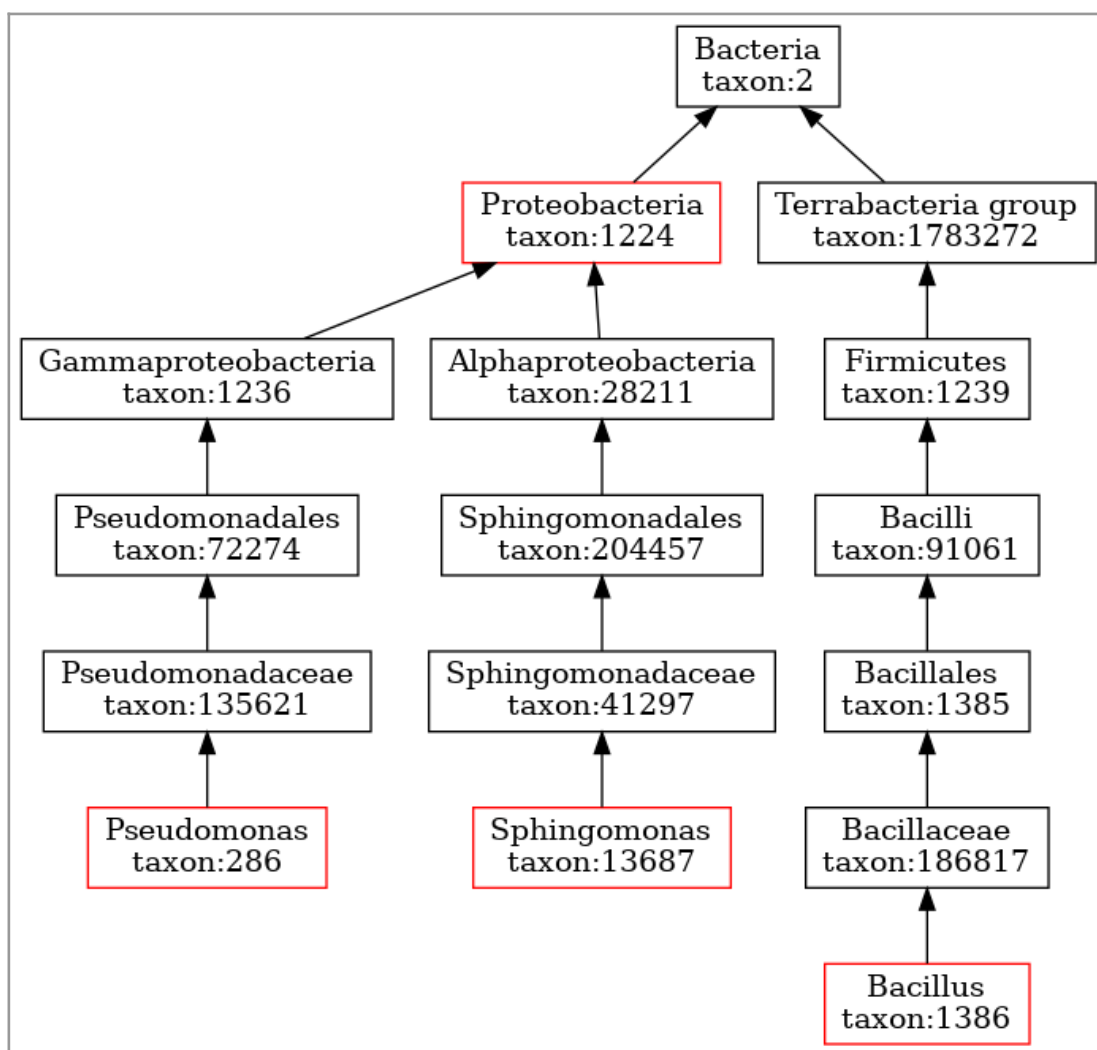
Bacteria
taxon:2

Proteobacteria
taxon:1224

Terrabacteria group
taxon:1783272

Gammaproteobacteria
taxon:1236

Alphaproteobacteria
taxon:28211

Firmicutes
taxon:1239

Pseudomonadales
taxon:72274

Sphingomonadales
taxon:204457

Bacilli
taxon:91061

Pseudomonadaceae
taxon:135621

Sphingomonadaceae
taxon:41297

Bacillales
taxon:1385

Pseudomonas
taxon:286

Sphingomonas
taxon:13687

Bacillaceae
taxon:186817

Bacillus
taxon:1386